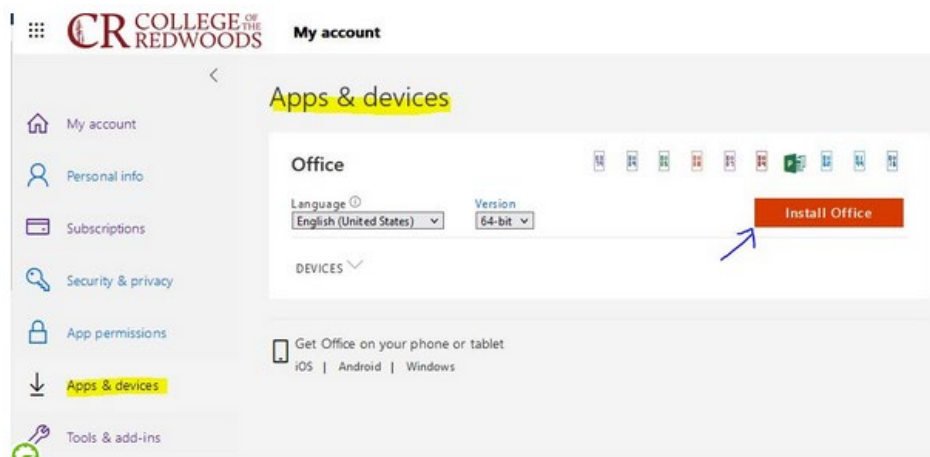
CR COLLEGE OF THE REDWOODS

My account

My account

Personal info

Subscriptions

Security & privacy

App permissions

Apps & devices

Tools & add-ins

Apps & devices

Office

Language ⓘ
English (United States)

Version
64-bit

Install Office

DEVICES

Get Office on your phone or tablet
iOS | Android | Windows